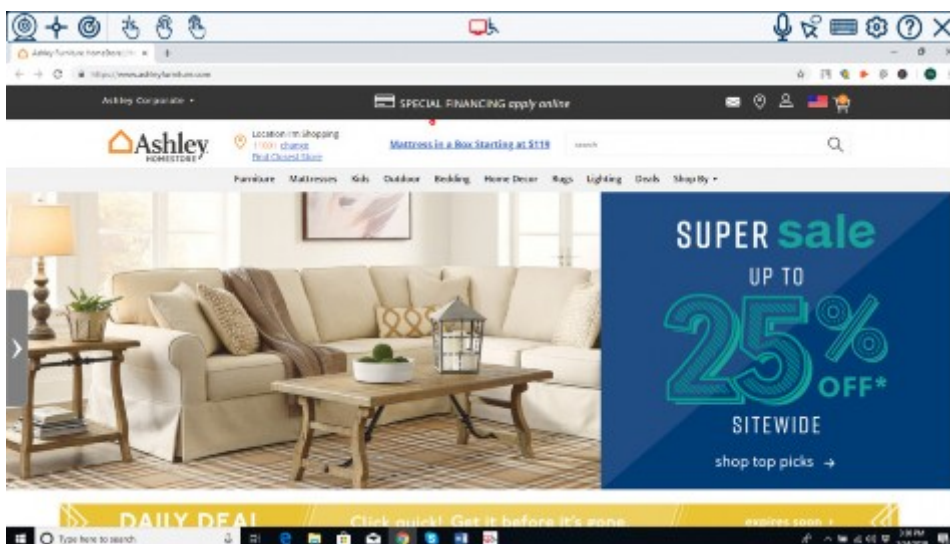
Ashley Furniture HomeStore

https://www.ashleyfurniture.com

Ashley Corporate ▾

SPECIAL FINANCING apply online

Ashley HOMESTORE

Location I'm Shopping 11001 change Find Closest Store

Mattress in a Box Starting at $119

search

Furniture Mattresses Kids Outdoor Bedding Home Decor Rugs Lighting Deals Shop By ▾

SUPER sale

UP TO

25% OFF*

SITEWIDE

shop top picks →

DAILY DEAL

Click quick! Get it before it's gone

expires soon ›

Type here to search